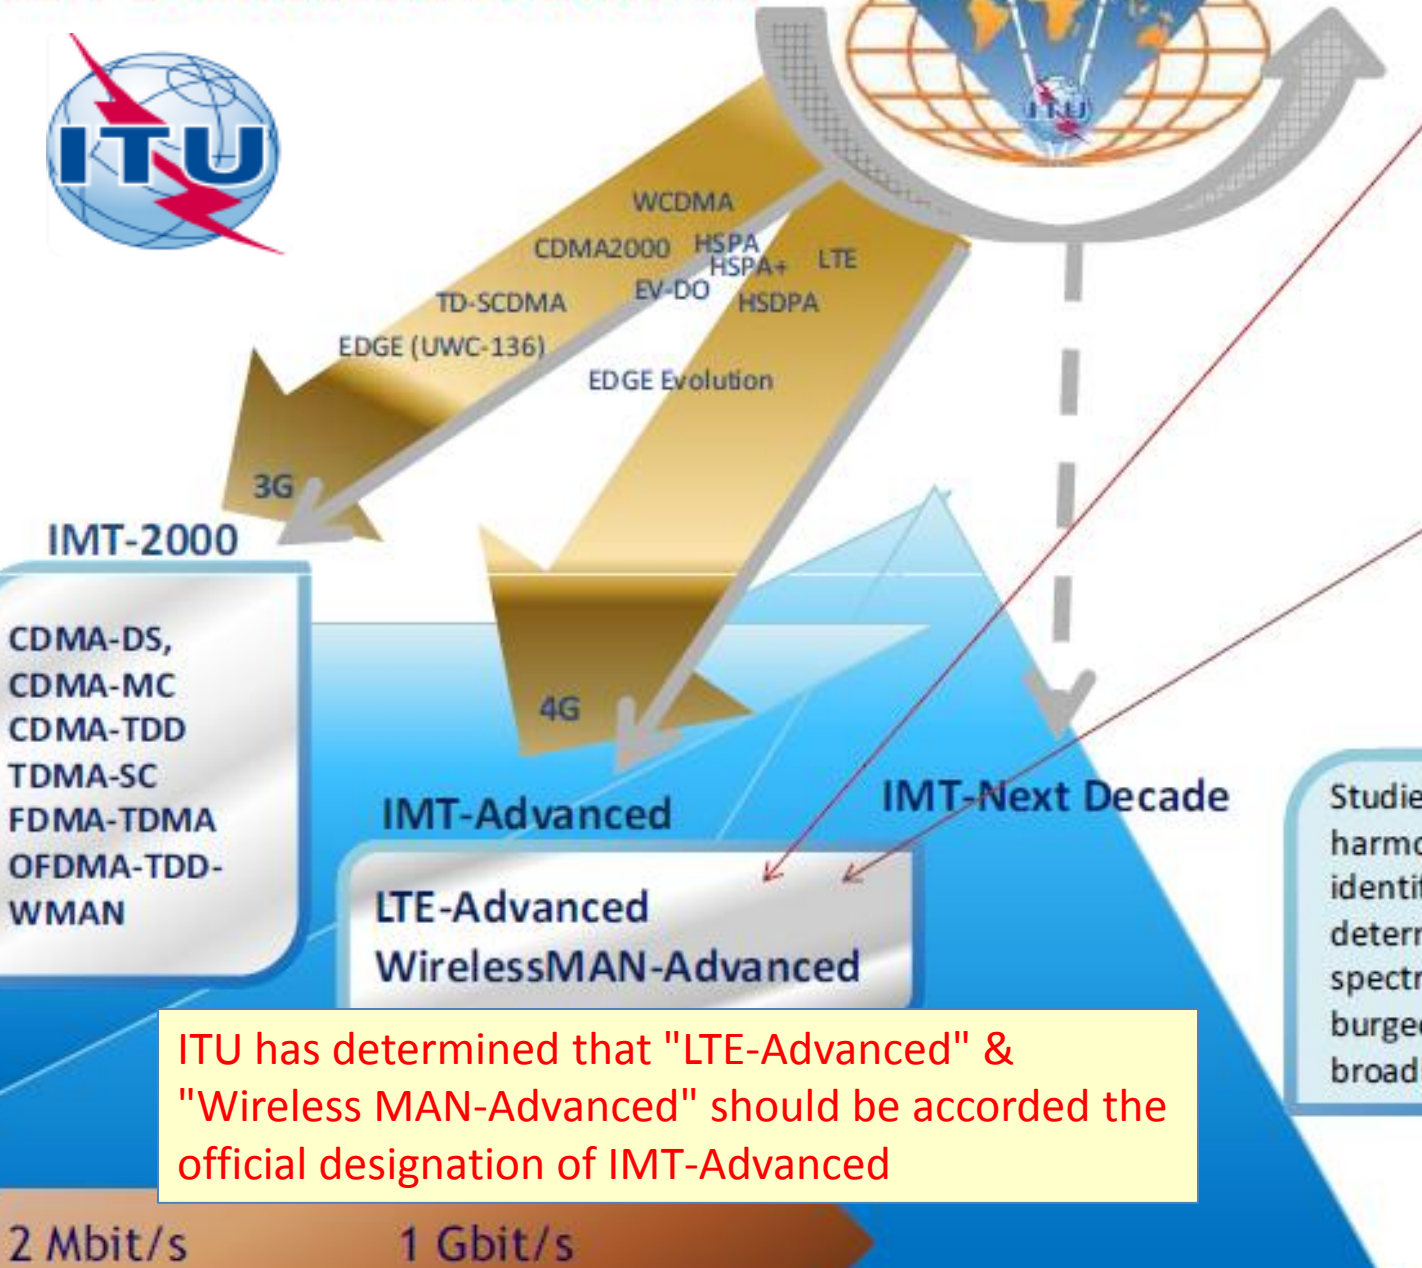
ITU

ITU

WCDMA
CDMA2000
HSPA
HSPA+
LTE
TD-SCDMA
EV-DO
HSDPA
EDGE (UWC-136)
EDGE Evolution

3G

IMT-2000

CDMA-DS,
CDMA-MC
CDMA-TDD
TDMA-SC
FDMA-TDMA
OFDMA-TDD-WMAN

4G

IMT-Advanced

LTE-Advanced
WirelessMAN-Advanced

IMT-Next Decade

Studie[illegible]
harmo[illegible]
identi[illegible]
deter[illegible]
spectr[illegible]
burge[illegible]
broad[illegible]

ITU has determined that "LTE-Advanced" & "Wireless MAN-Advanced" should be accorded the official designation of IMT-Advanced

2 Mbit/s
1 Gbit/s